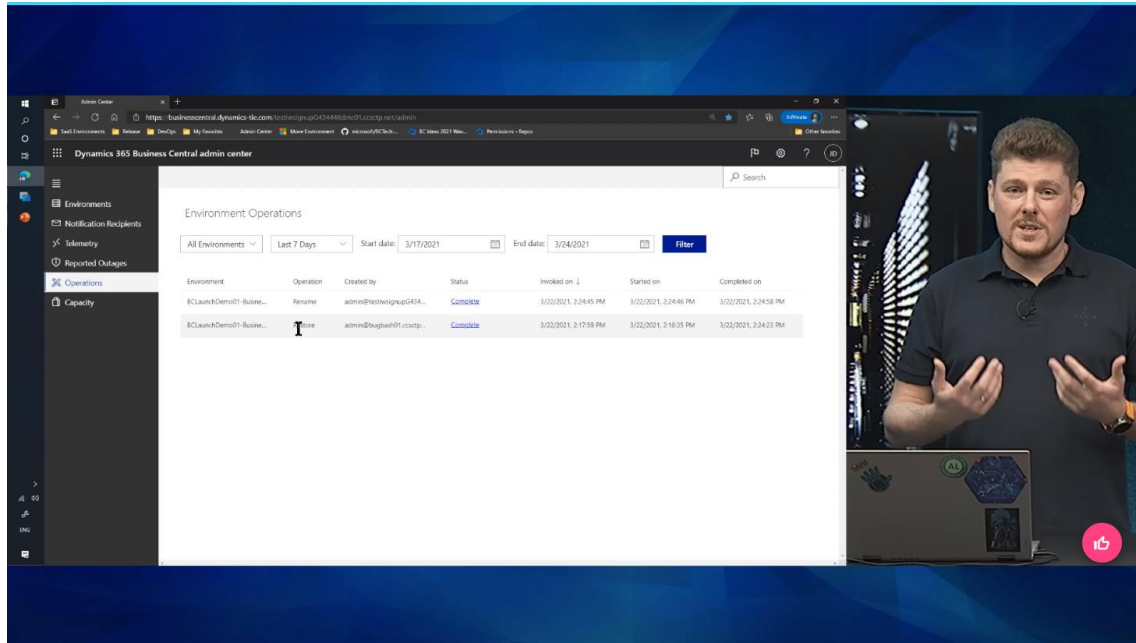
Admin Center

https://businesscentral.dynamics-tie.com/testwsignupG434448dmc01.ccsctp.net/admin

InPrivate

SaaS Environments Release DevOps My favorites Admin Center Move Environment microsoft/BCTech... BC Ideas 2021 Wav... Permissions - Repos Other favorites

Dynamics 365 Business Central admin center

JD

Search

Environments
Notification Recipients
Telemetry
Reported Outages
Operations
Capacity

Environment Operations

All Environments Last 7 Days Start date: 3/17/2021 End date: 3/24/2021 Filter

| Environment | Operation | Created by | Status | Invoked on ↓ | Started on | Completed on |
|---|---|---|---|---|---|---|
| BCLaunchDemo01-Busine... | Rename | admin@testwsignupG434... | Complete | 3/22/2021, 2:24:45 PM | 3/22/2021, 2:24:46 PM | 3/22/2021, 2:24:58 PM |
| BCLaunchDemo01-Busine... | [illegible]tore | admin@bugbash01.ccsctp... | Complete | 3/22/2021, 2:17:59 PM | 3/22/2021, 2:18:35 PM | 3/22/2021, 2:24:23 PM |

ENG

AL